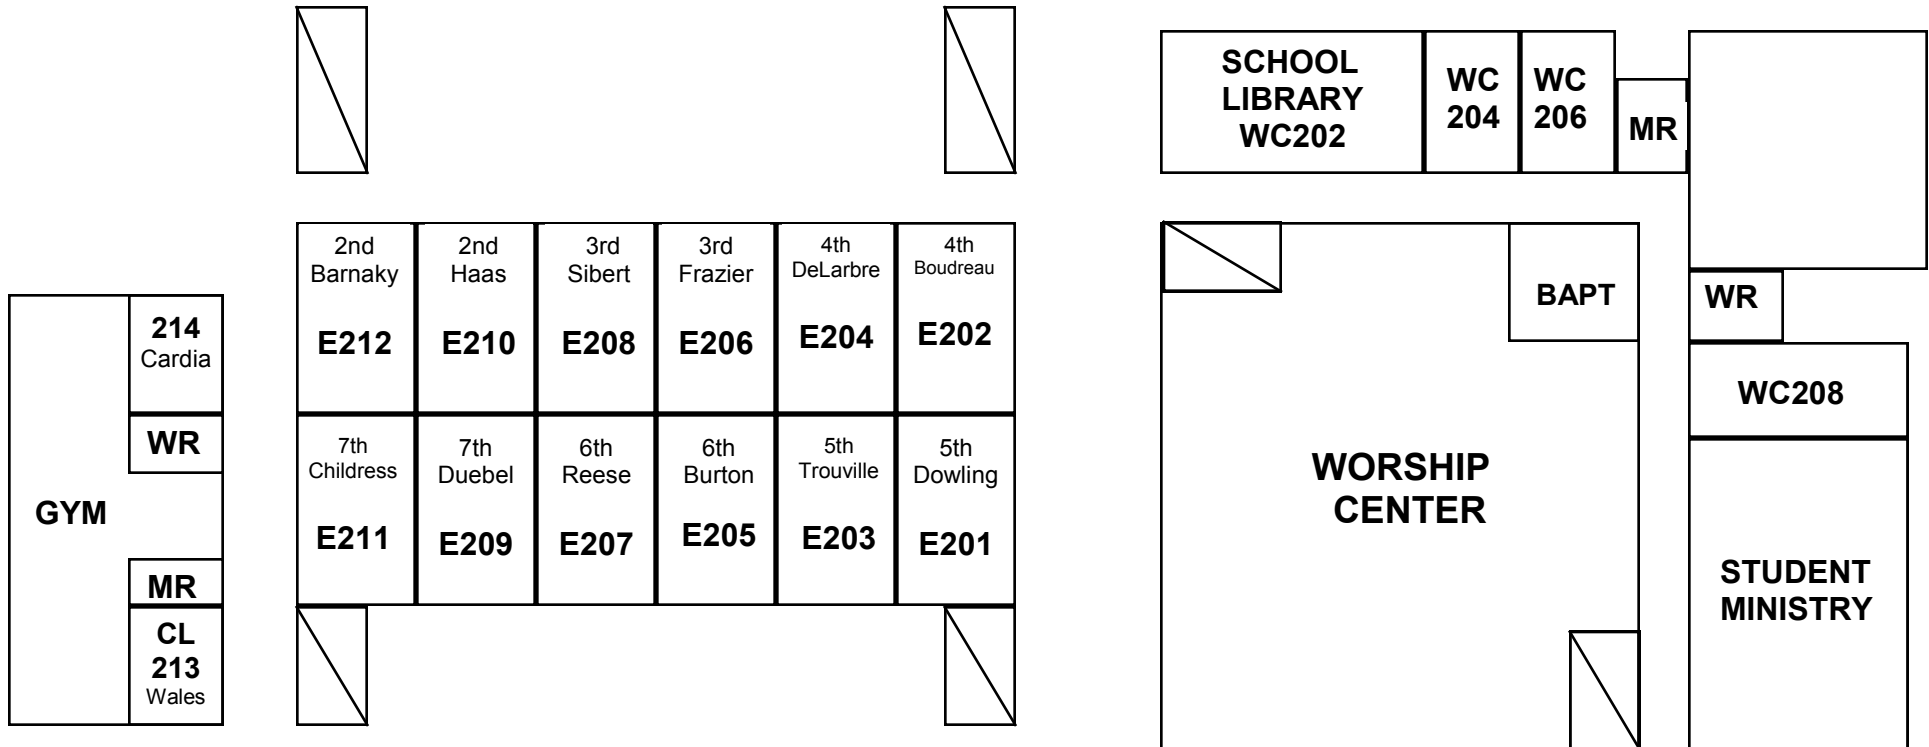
SCHOOL LIBRARY WC202

WC 204

WC 206

MR

2nd Barnaky E212

2nd Haas E210

3rd Sibert E208

3rd Frazier E206

4th DeLarbre E204

4th Boudreau E202

BAPT

WR

214 Cardia

WR

GYM

MR

CL 213 Wales

7th Childress E211

7th Duebel E209

6th Reese E207

6th Burton E205

5th Trouville E203

5th Dowling E201

WORSHIP CENTER

WC208

STUDENT MINISTRY